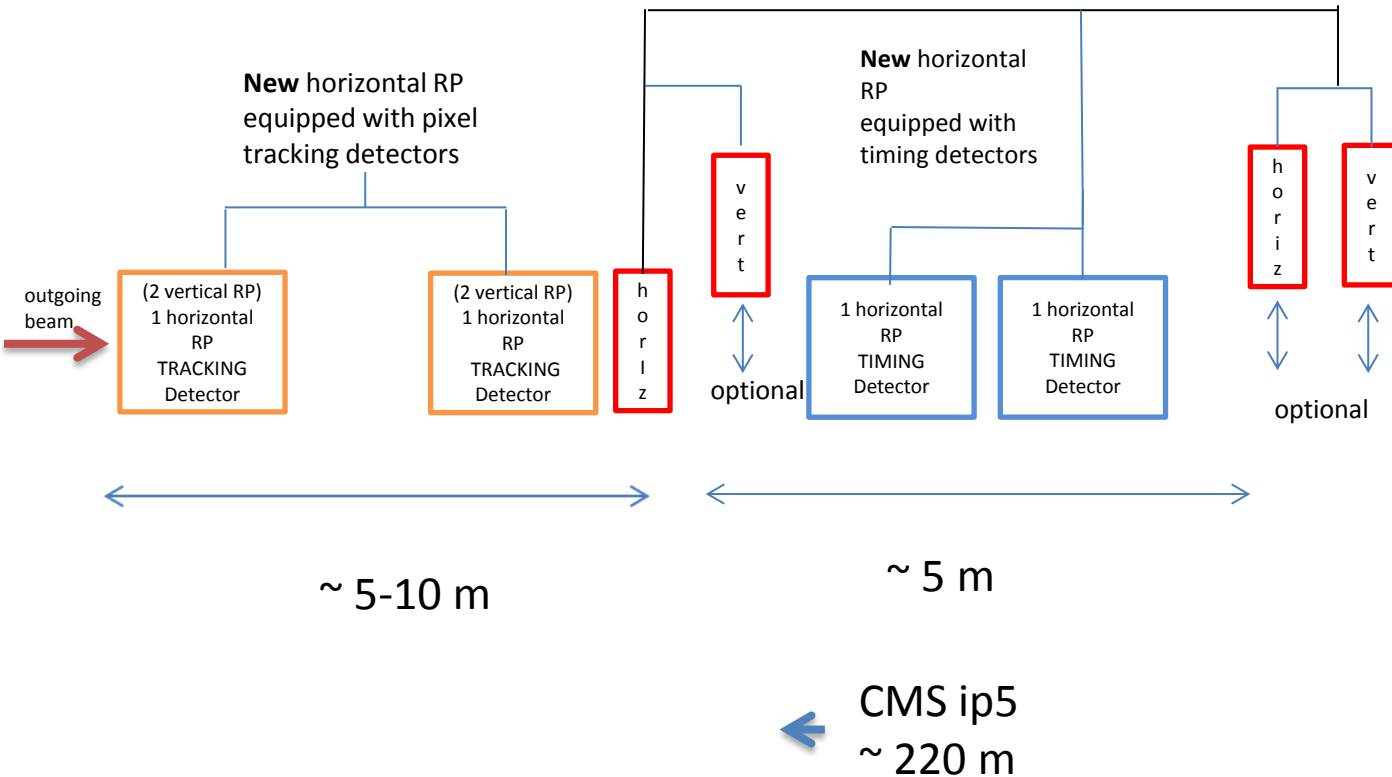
**New** horizontal RP equipped with pixel tracking detectors

**New** horizontal RP equipped with timing detectors

outgoing beam

(2 vertical RP)
1 horizontal
RP
TRACKING
Detector

(2 vertical RP)
1 horizontal
RP
TRACKING
Detector

h
o
r
I
z

v
e
r
t

optional

1 horizontal
RP
TIMING
Detector

1 horizontal
RP
TIMING
Detector

h
o
r
i
z

v
e
r
t

optional

~ 5-10 m

~ 5 m

CMS ip5
~ 220 m